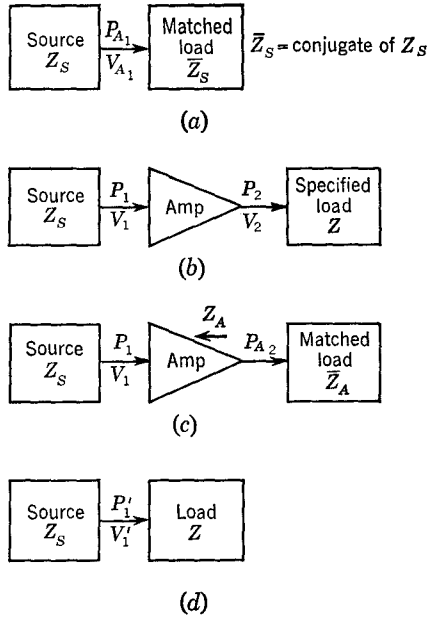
Source $Z_S$

$P_{A_1}$

$V_{A_1}$

Matched load $\bar{Z}_S$

$\bar{Z}_S$ = conjugate of $Z_S$

(a)

Source $Z_S$

$P_1$

$V_1$

Amp

$P_2$

$V_2$

Specified load $Z$

(b)

Source $Z_S$

$P_1$

$V_1$

$Z_A$

Amp

$P_{A_2}$

Matched load $\bar{Z}_A$

(c)

Source $Z_S$

$P_1'$

$V_1'$

Load $Z$

(d)